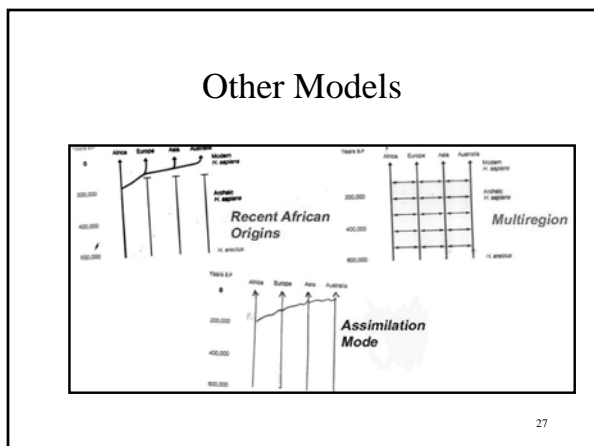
Other Models

Africa Europe Asia Australia

0

Modern H. sapiens

200,000

Archaic H. sapiens

400,000

Recent African Origins

600,000

H. erectus

Years B.P.

Africa Europe Asia Australia

Modern H. sapiens

Archaic H. sapiens

200,000

400,000

Multiregion

600,000

H. erectus

Years B.P.

0

Africa Europe Asia Australia

200,000

Assimilation Mode

400,000

600,000

27